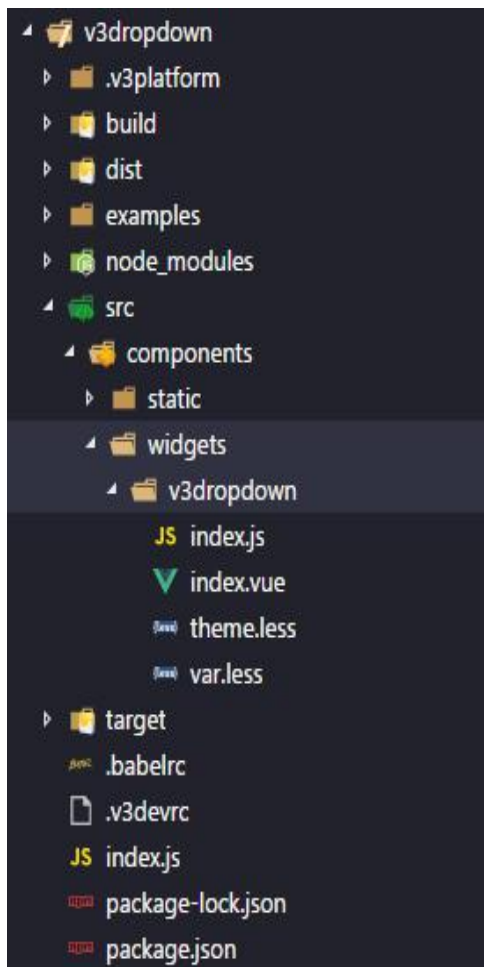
v3dropdown
.v3platform
build
dist
examples
node_modules
src
components
static
widgets
v3dropdown
JS index.js
index.vue
theme.less
var.less
target
.babelrc
.v3devrc
JS index.js
package-lock.json
package.json